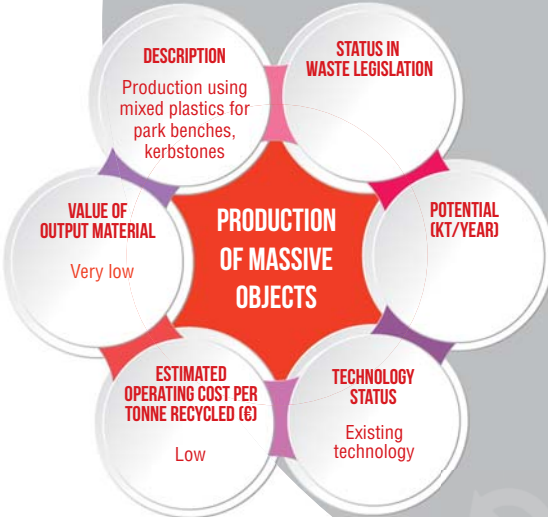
PRODUCTION OF MASSIVE OBJECTS

DESCRIPTION
Production using mixed plastics for park benches, kerbstones

STATUS IN WASTE LEGISLATION

POTENTIAL (KT/YEAR)

TECHNOLOGY STATUS
Existing technology

ESTIMATED OPERATING COST PER TONNE RECYCLED (€)
Low

VALUE OF OUTPUT MATERIAL
Very low